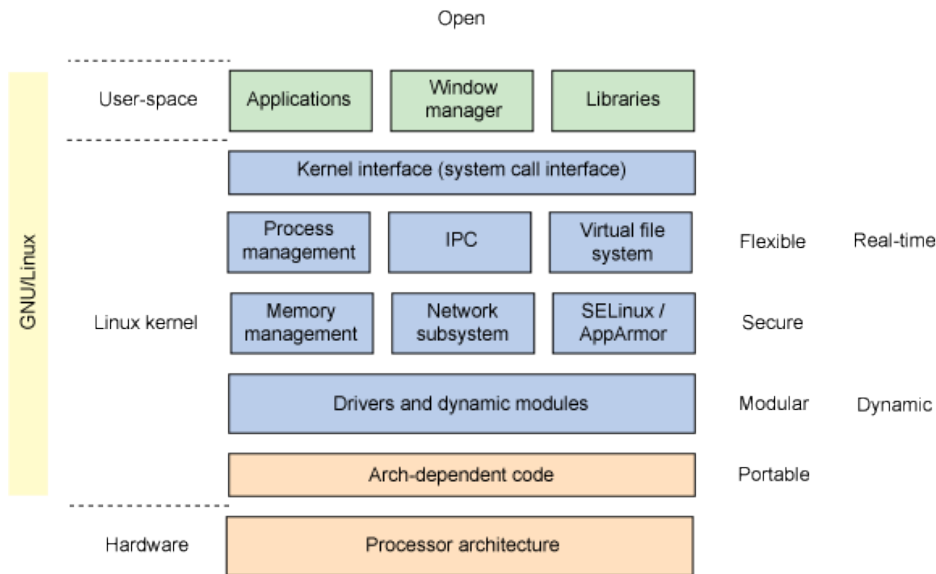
Open

GNU/Linux

User-space

Applications

Window manager

Libraries

Kernel interface (system call interface)

Process management

IPC

Virtual file system

Flexible

Real-time

Linux kernel

Memory management

Network subsystem

SELinux / AppArmor

Secure

Drivers and dynamic modules

Modular

Dynamic

Arch-dependent code

Portable

Hardware

Processor architecture